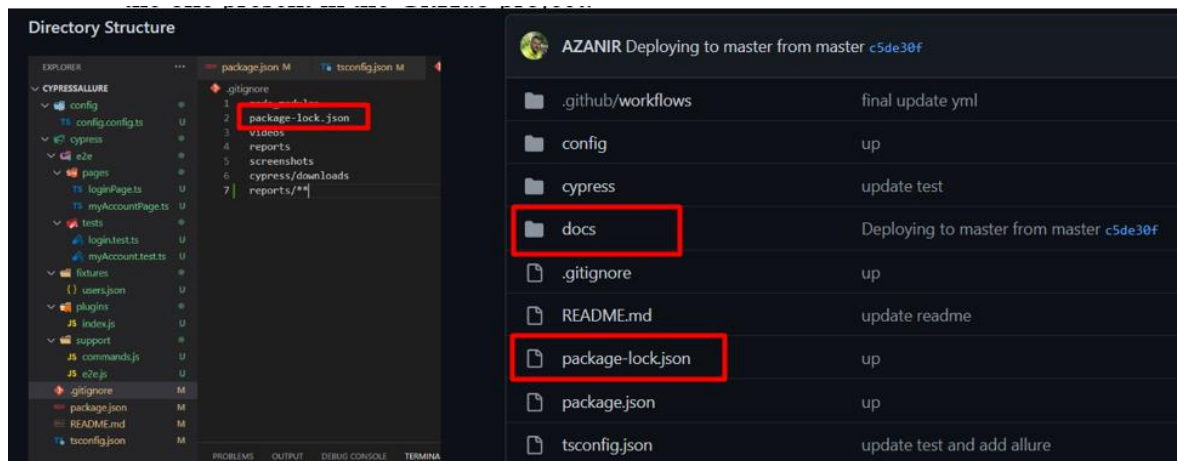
Directory Structure

EXPLORER ...
CYPRESSALLURE
config
config.config.ts U
cypress
e2e
pages
loginPage.ts U
myAccountPage.ts U
tests
login.test.ts U
myAccount.test.ts U
fixtures
users.json U
plugins
index.js U
support
commands.js U
e2e.js U
.gitignore M
package.json M
README.md M
tsconfig.json M

package.json M tsconfig.json M
.gitignore
1 node_modules
2 package-lock.json
3 videos
4 reports
5 screenshots
6 cypress/downloads
7 reports/**

PROBLEMS OUTPUT DEBUG CONSOLE TERMINA

AZANIR Deploying to master from master c5de30f

| | |
|---|---|
| .github/workflows | final update yml |
| config | up |
| cypress | update test |
| docs | Deploying to master from master c5de30f |
| .gitignore | up |
| README.md | update readme |
| package-lock.json | up |
| package.json | up |
| tsconfig.json | update test and add allure |